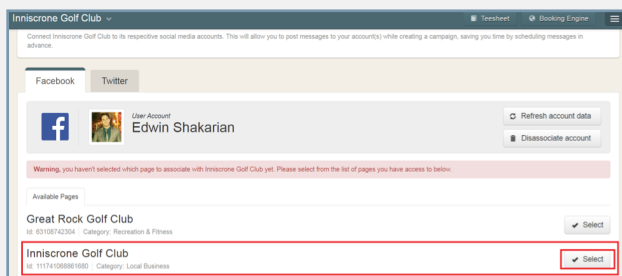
Inniscrone Golf Club

Teesheet Booking Engine

Connect Inniscrone Golf Club to its respective social media accounts. This will allow you to post messages to your account(s) while creating a campaign, saving you time by scheduling messages in advance.

Facebook Twitter

User Account
Edwin Shakarian

Refresh account data

Disassociate account

Warning, you haven't selected which page to associate with Inniscrone Golf Club yet. Please select from the list of pages you have access to below.

Available Pages

Great Rock Golf Club
Id: 83108742304 | Category: Recreation & Fitness

Select

Inniscrone Golf Club
Id: 111741068861680 | Category: Local Business

Select